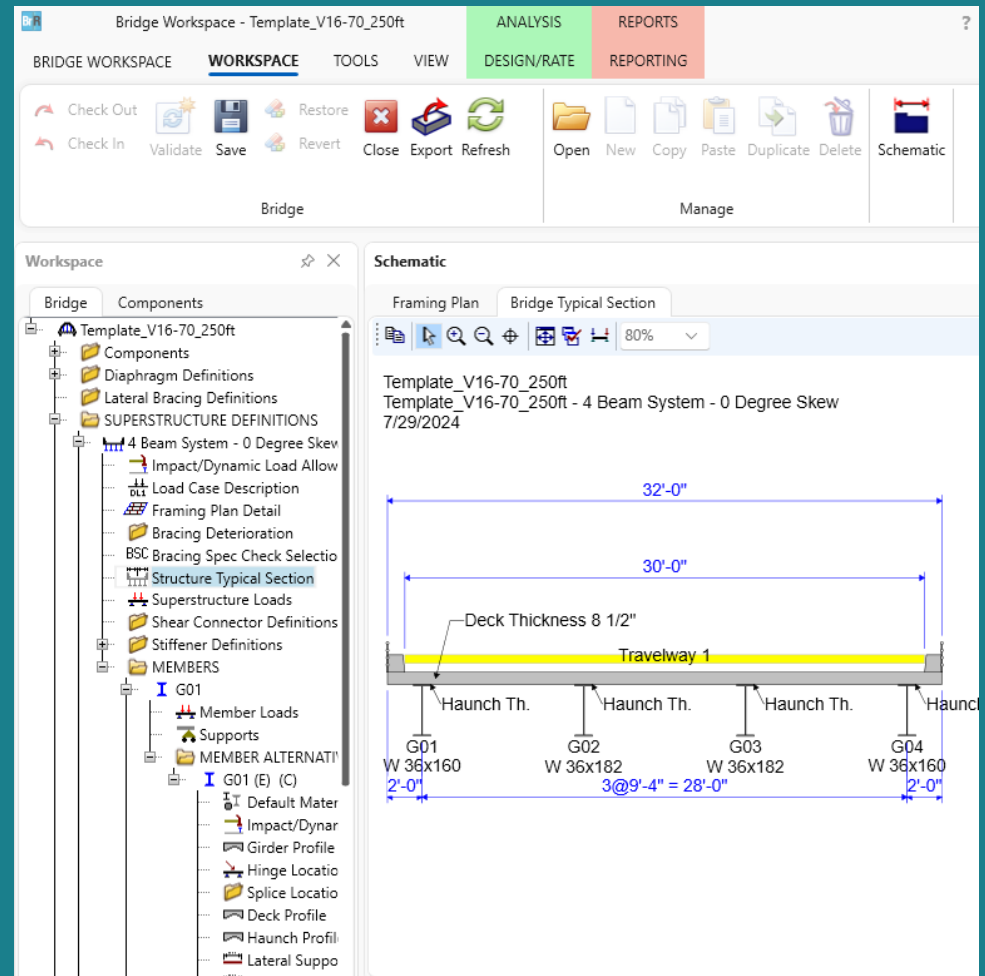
BrR Bridge Workspace - Template_V16-70_250ft

ANALYSIS
REPORTS
?

BRIDGE WORKSPACE
WORKSPACE
TOOLS
VIEW
DESIGN/RATE
REPORTING

Check Out
Check In
Validate
Save
Restore
Revert
Close
Export
Refresh
Bridge

Open
New
Copy
Paste
Duplicate
Delete
Manage

Schematic

Workspace

Bridge
Components

Template_V16-70_250ft
Components
Diaphragm Definitions
Lateral Bracing Definitions
SUPERSTRUCTURE DEFINITIONS
4 Beam System - 0 Degree Skew
Impact/Dynamic Load Allow
DL1 Load Case Description
Framing Plan Detail
Bracing Deterioration
BSC Bracing Spec Check Selectio
Structure Typical Section
Superstructure Loads
Shear Connector Definitions
Stiffener Definitions
MEMBERS
G01
Member Loads
Supports
MEMBER ALTERNATIV
G01 (E) (C)
Default Mater
Impact/Dynar
Girder Profile
Hinge Locatio
Splice Locatio
Deck Profile
Haunch Profil
Lateral Suppo

Schematic

Framing Plan
Bridge Typical Section

80%

Template_V16-70_250ft
Template_V16-70_250ft - 4 Beam System - 0 Degree Skew
7/29/2024

32'-0"
30'-0"
Deck Thickness 8 1/2"
Travelway 1
Haunch Th.
Haunch Th.
Haunch Th.
Haunch
G01
W 36x160
G02
W 36x182
G03
W 36x182
G04
W 36x160
2'-0"
3@9'-4" = 28'-0"
2'-0"